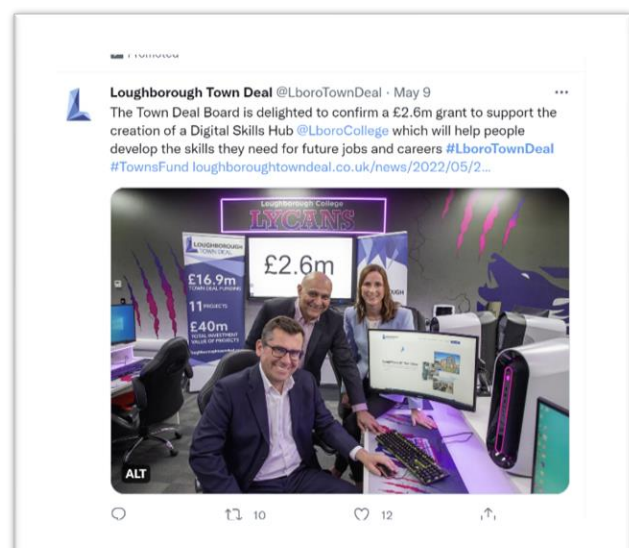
Promoted

Loughborough Town Deal @LboroTownDeal · May 9
The Town Deal Board is delighted to confirm a £2.6m grant to support the creation of a Digital Skills Hub @LboroCollege which will help people develop the skills they need for future jobs and careers #LboroTownDeal #TownsFund loughboroughtowndeal.co.uk/news/2022/05/2...

Loughborough College
LYCANS

LOUGHBOROUGH TOWN DEAL
£16.9m TOWN DEAL FUNDING
11 PROJECTS
£40m TOTAL INVESTMENT VALUE OF PROJECTS

£2.6m

ALT

10 12